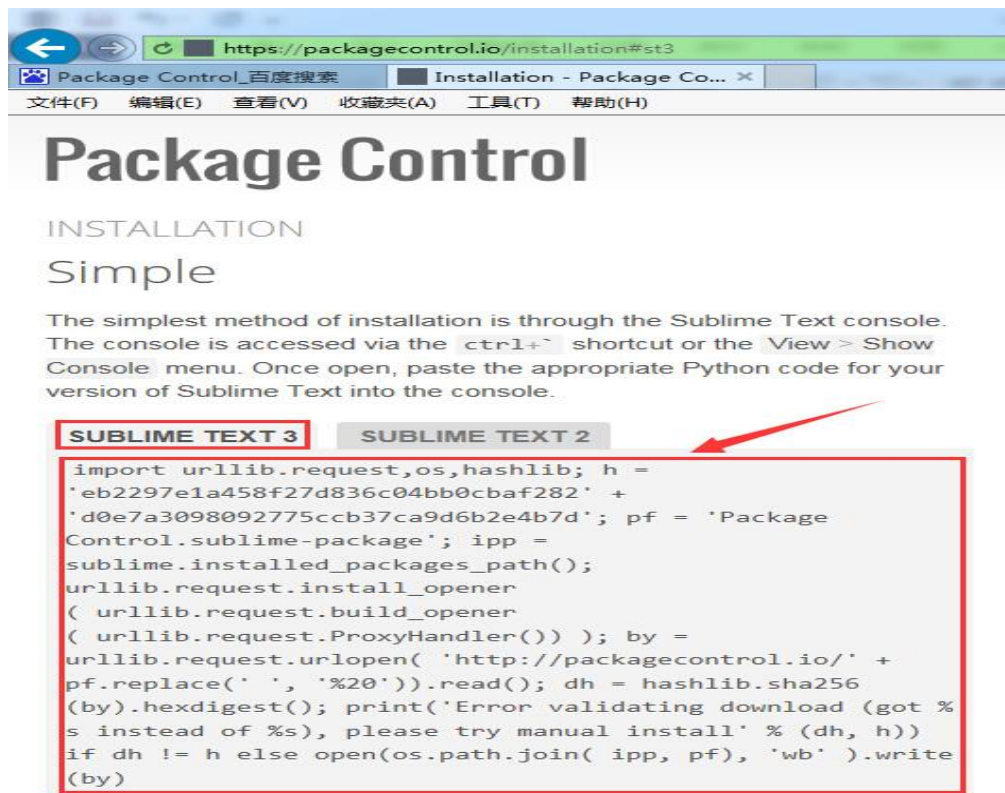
https://packagecontrol.io/installation#st3

Package Control_百度搜索

Installation - Package Co... ×

文件(F) 编辑(E) 查看(V) 收藏夹(A) 工具(T) 帮助(H)

Package Control

INSTALLATION

Simple

The simplest method of installation is through the Sublime Text console. The console is accessed via the ctrl+` shortcut or the View > Show Console menu. Once open, paste the appropriate Python code for your version of Sublime Text into the console.

SUBLIME TEXT 3 SUBLIME TEXT 2

import urllib.request,os,hashlib; h = 'eb2297e1a458f27d836c04bb0cbaf282' + 'd0e7a3098092775ccb37ca9d6b2e4b7d'; pf = 'Package Control.sublime-package'; ipp = sublime.installed_packages_path(); urllib.request.install_opener( urllib.request.build_opener( urllib.request.ProxyHandler()) ); by = urllib.request.urlopen( 'http://packagecontrol.io/' + pf.replace(' ', '%20')).read(); dh = hashlib.sha256(by).hexdigest(); print('Error validating download (got %s instead of %s), please try manual install' % (dh, h)) if dh != h else open(os.path.join( ipp, pf), 'wb' ).write(by)